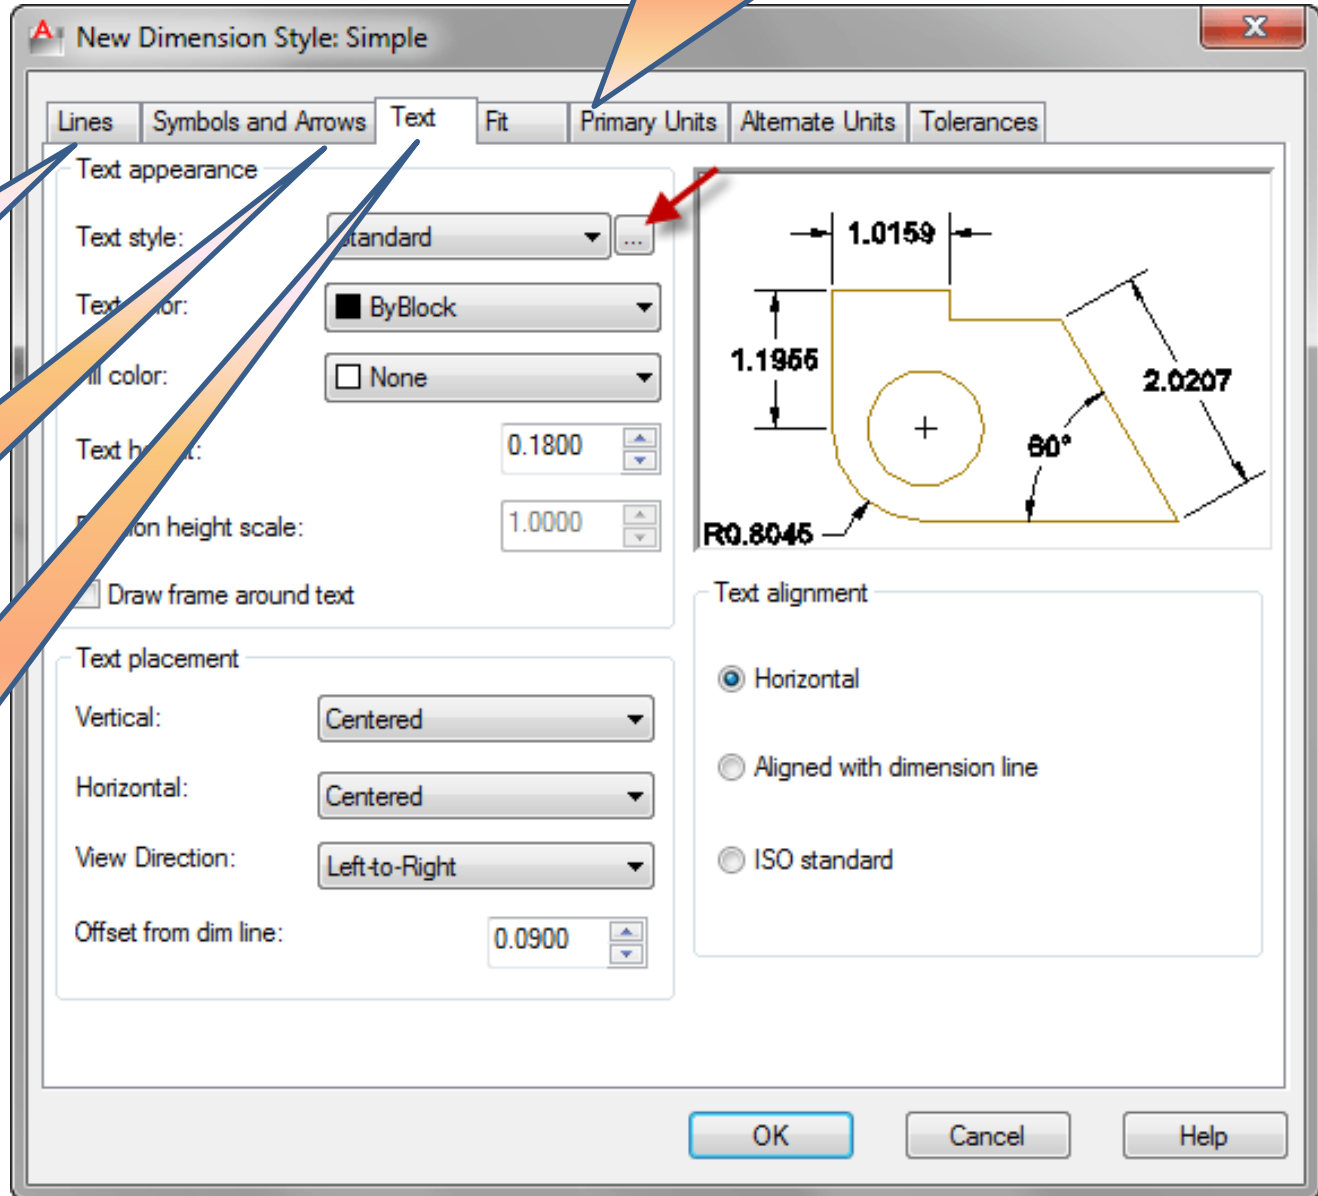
New Dimension Style: Simple

Lines | Symbols and Arrows | Text | Fit | Primary Units | Alternate Units | Tolerances

Text appearance

Text style: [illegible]tandard ...

Text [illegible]or: ByBlock

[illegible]ll color: None

Text h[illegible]t: 0.1800

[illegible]on height scale: 1.0000

Draw frame around text

Text placement

Vertical: Centered

Horizontal: Centered

View Direction: Left-to-Right

Offset from dim line: 0.0900

1.0159

1.1955

2.0207

60°

R0.8045

Text alignment

Horizontal

Aligned with dimension line

ISO standard

OK | Cancel | Help